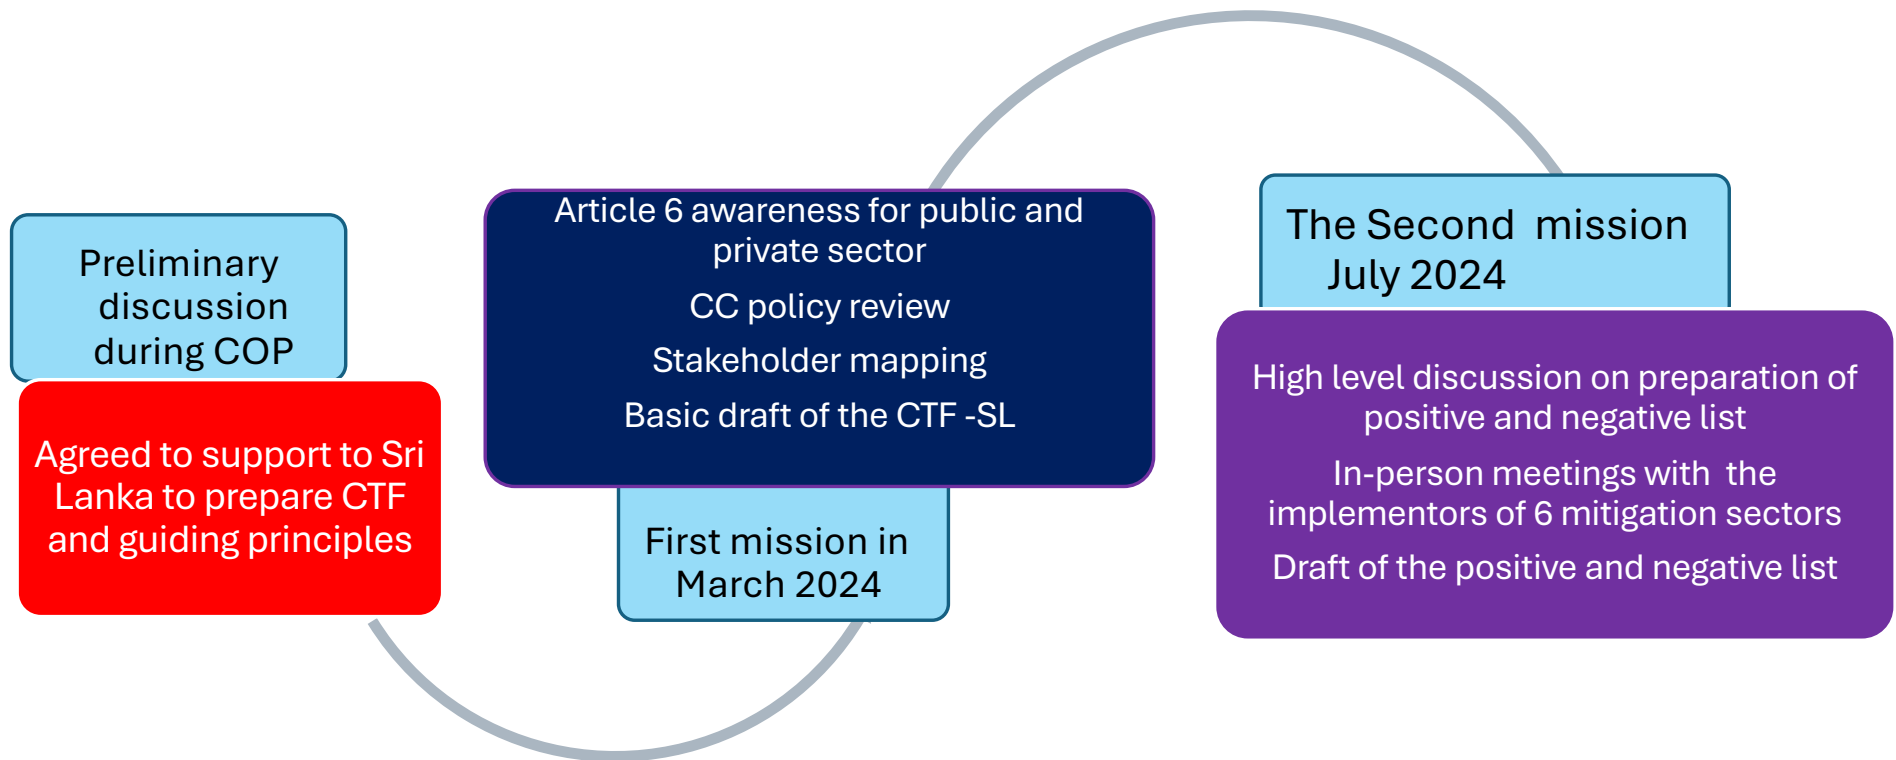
Preliminary discussion during COP

Agreed to support to Sri Lanka to prepare CTF and guiding principles

Article 6 awareness for public and private sector

CC policy review

Stakeholder mapping

Basic draft of the CTF -SL

First mission in March 2024

The Second mission July 2024

High level discussion on preparation of positive and negative list

In-person meetings with the implementors of 6 mitigation sectors

Draft of the positive and negative list